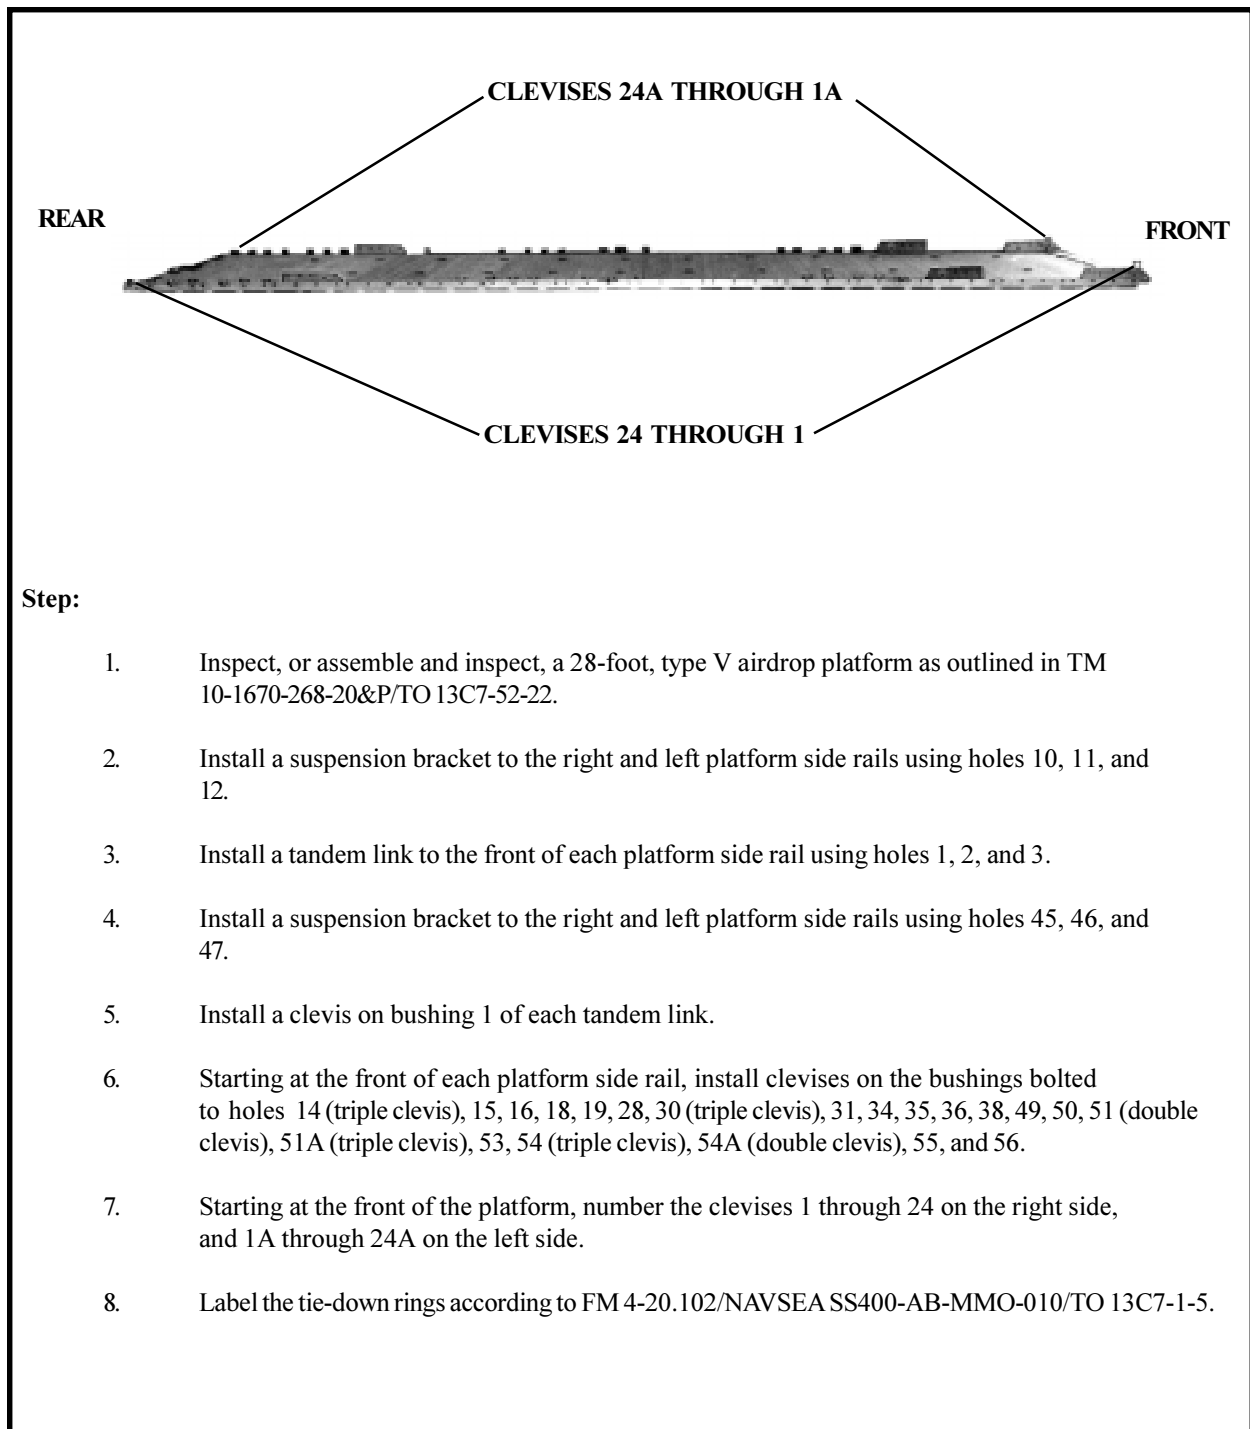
CLEVISES 24A THROUGH 1A

REAR

FRONT

CLEVISES 24 THROUGH 1

Step:

1. Inspect, or assemble and inspect, a 28-foot, type V airdrop platform as outlined in TM 10-1670-268-20&P/TO 13C7-52-22.

2. Install a suspension bracket to the right and left platform side rails using holes 10, 11, and 12.

3. Install a tandem link to the front of each platform side rail using holes 1, 2, and 3.

4. Install a suspension bracket to the right and left platform side rails using holes 45, 46, and 47.

5. Install a clevis on bushing 1 of each tandem link.

6. Starting at the front of each platform side rail, install clevises on the bushings bolted to holes 14 (triple clevis), 15, 16, 18, 19, 28, 30 (triple clevis), 31, 34, 35, 36, 38, 49, 50, 51 (double clevis), 51A (triple clevis), 53, 54 (triple clevis), 54A (double clevis), 55, and 56.

7. Starting at the front of the platform, number the clevises 1 through 24 on the right side, and 1A through 24A on the left side.

8. Label the tie-down rings according to FM 4-20.102/NAVSEA SS400-AB-MMO-010/TO 13C7-1-5.